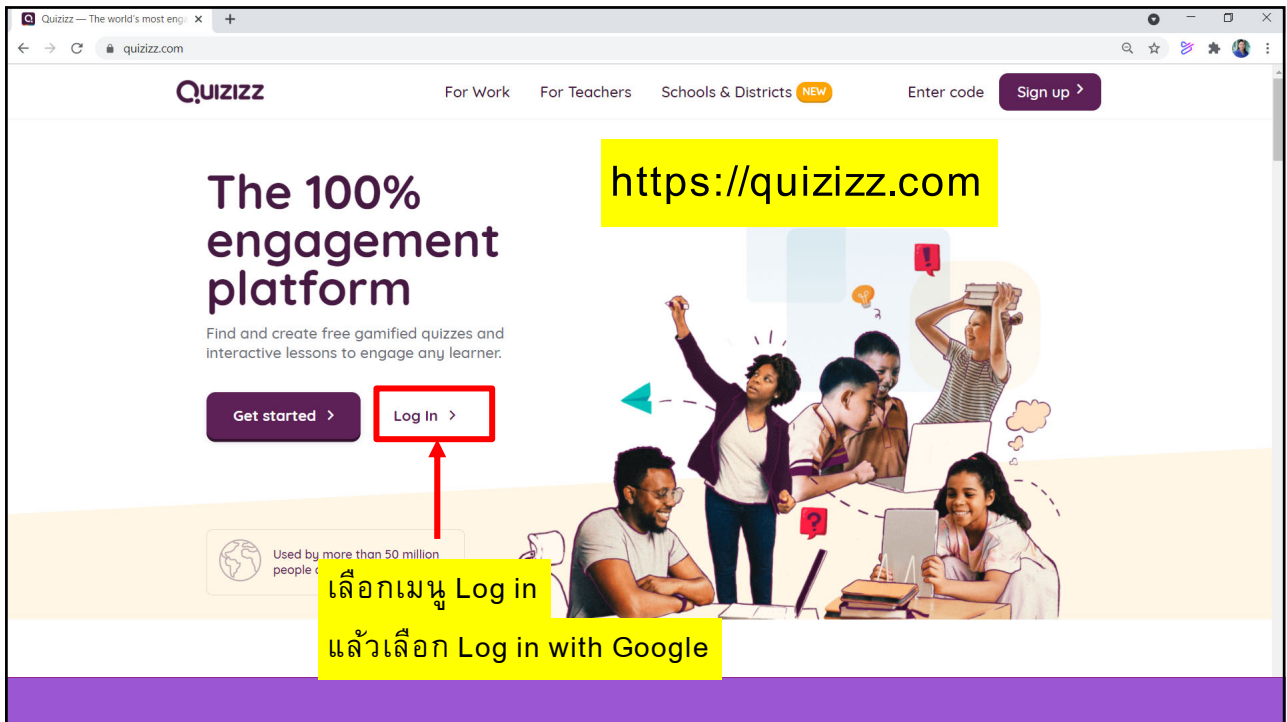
Quizizz — The world's most eng

quizizz.com

QUIZIZZ

For Work For Teachers Schools & Districts NEW Enter code Sign up

https://quizizz.com

The 100% engagement platform

Find and create free gamified quizzes and interactive lessons to engage any learner.

Get started

Log In

Used by more than 50 million people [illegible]

เลือกเมนู Log in

แล้วเลือก Log in with Google